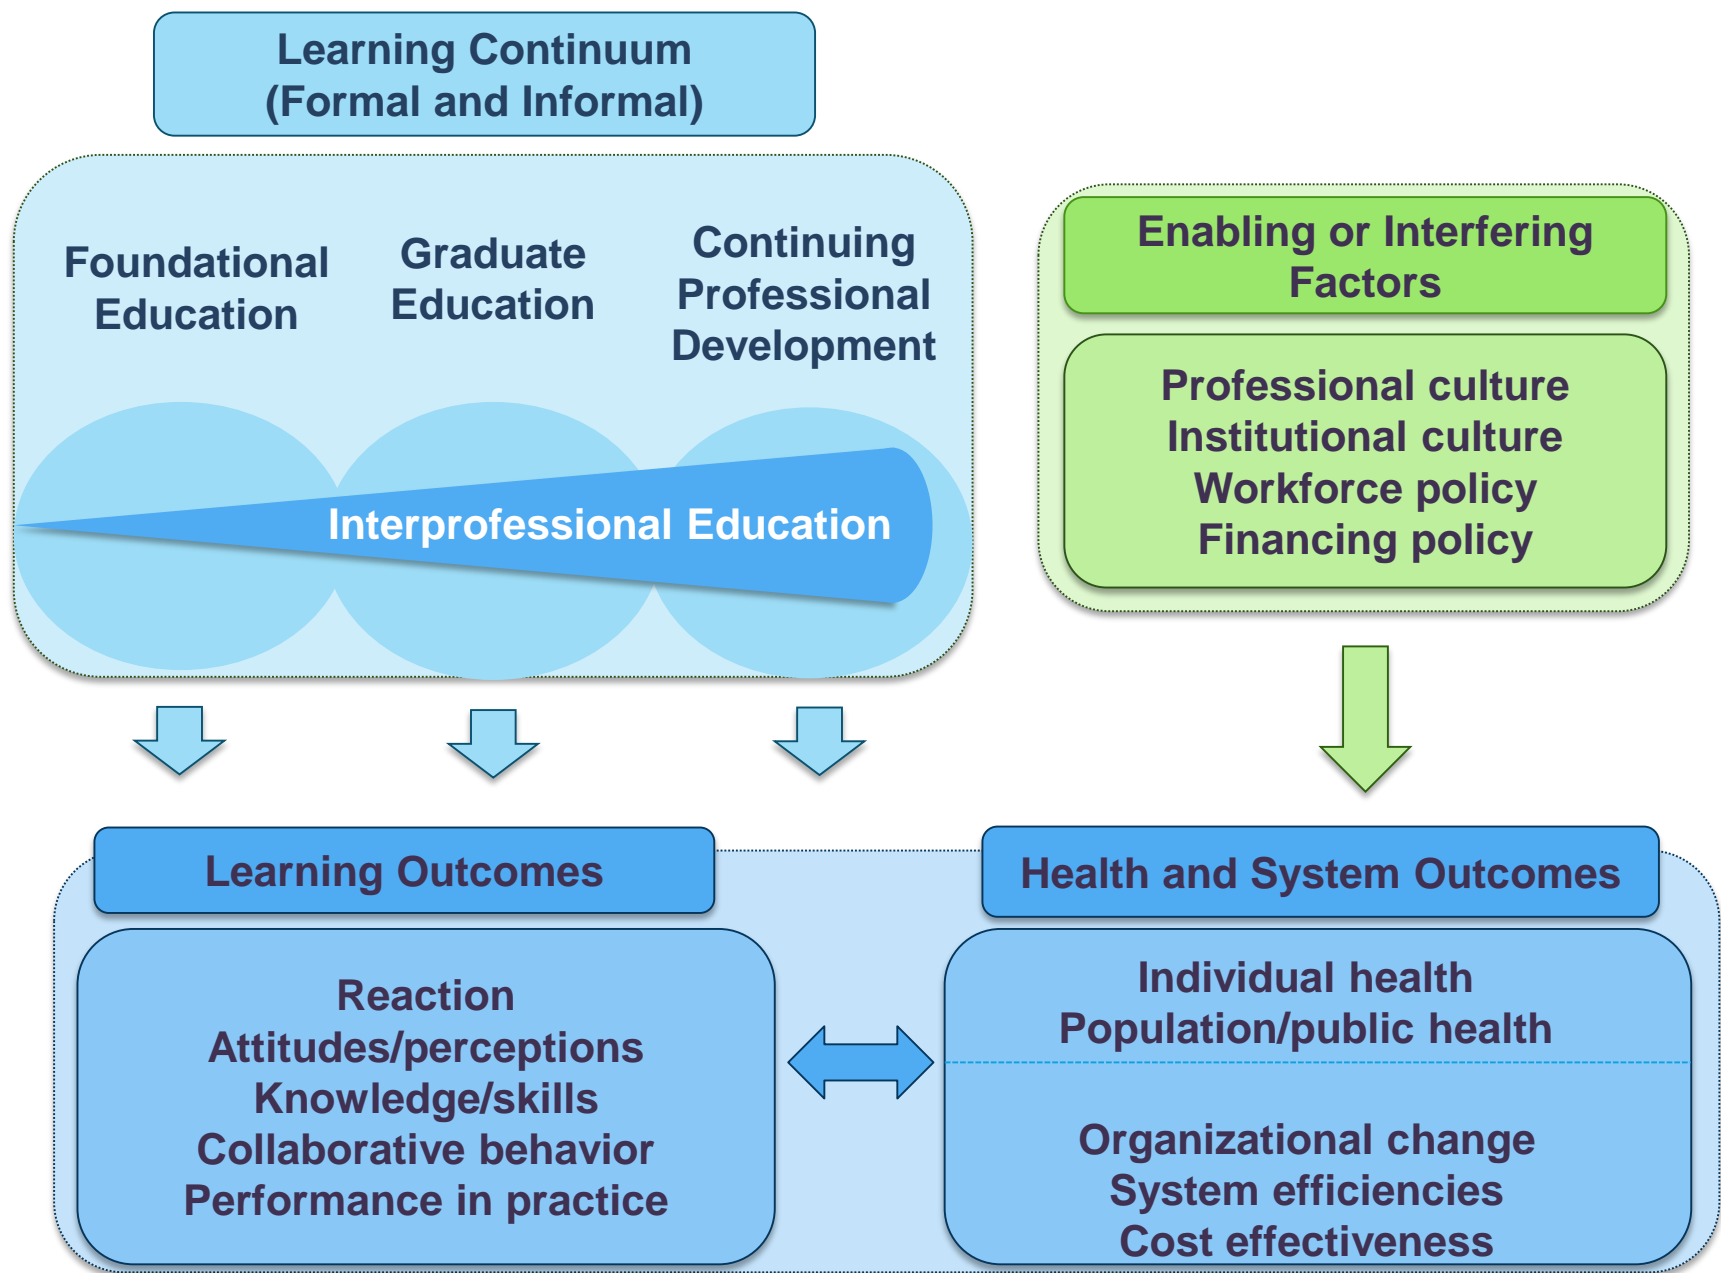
Learning Continuum
(Formal and Informal)

Foundational Education

Graduate Education

Continuing Professional Development

Interprofessional Education

Enabling or Interfering Factors

Professional culture
Institutional culture
Workforce policy
Financing policy

Learning Outcomes

Reaction
Attitudes/perceptions
Knowledge/skills
Collaborative behavior
Performance in practice

Health and System Outcomes

Individual health
Population/public health

Organizational change
System efficiencies
Cost effectiveness